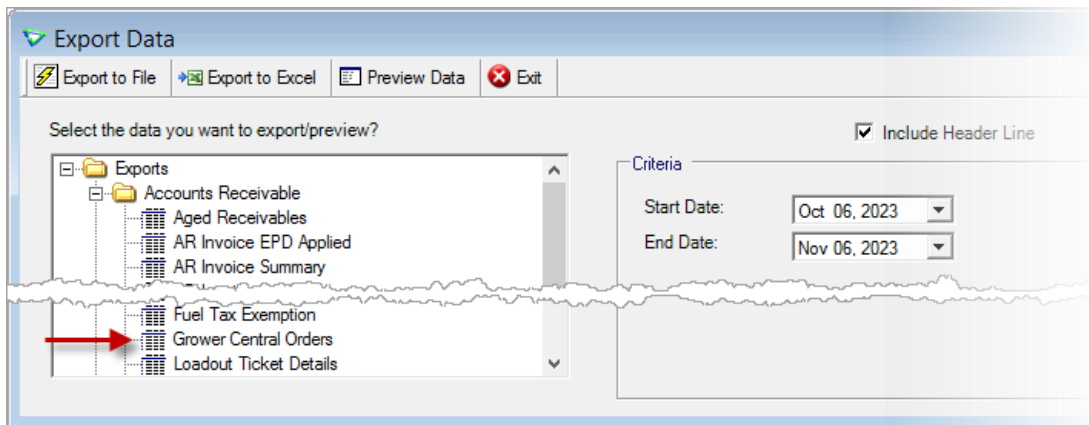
Export Data

Export to File | Export to Excel | Preview Data | Exit

Select the data you want to export/preview?

Include Header Line

Exports
Accounts Receivable
Aged Receivables
AR Invoice EPD Applied
AR Invoice Summary
Fuel Tax Exemption
Grower Central Orders
Loadout Ticket Details

Criteria
Start Date: Oct 06, 2023
End Date: Nov 06, 2023